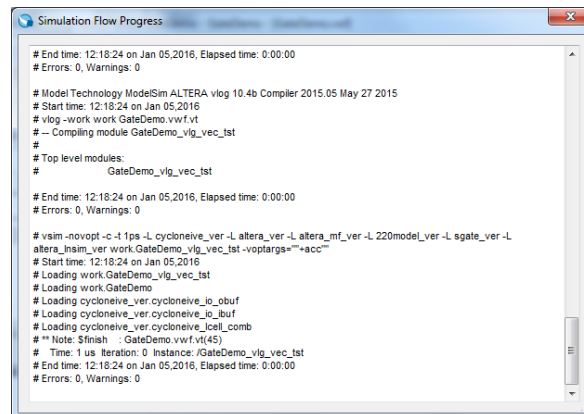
Simulation Flow Progress

# End time: 12:18:24 on Jan 05,2016, Elapsed time: 0:00:00
# Errors: 0, Warnings: 0

# Model Technology ModelSim ALTERA vlog 10.4b Compiler 2015.05 May 27 2015
# Start time: 12:18:24 on Jan 05,2016
# vlog -work work GateDemo.vwf.vt
# -- Compiling module GateDemo_vlg_vec_tst
#
# Top level modules:
# GateDemo_vlg_vec_tst

# End time: 12:18:24 on Jan 05,2016, Elapsed time: 0:00:00
# Errors: 0, Warnings: 0

# vsim -novopt -c -t 1ps -L cycloneive_ver -L altera_ver -L altera_mf_ver -L 220model_ver -L sgate_ver -L altera_lnsim_ver work.GateDemo_vlg_vec_tst -voptargs="+acc"
# Start time: 12:18:24 on Jan 05,2016
# Loading work.GateDemo_vlg_vec_tst
# Loading work.GateDemo
# Loading cycloneive_ver.cycloneive_io_obuf
# Loading cycloneive_ver.cycloneive_io_ibuf
# Loading cycloneive_ver.cycloneive_lcell_comb
# ** Note: $finish : GateDemo.vwf.vt(45)
# Time: 1 us Iteration: 0 Instance: /GateDemo_vlg_vec_tst
# End time: 12:18:24 on Jan 05,2016, Elapsed time: 0:00:00
# Errors: 0, Warnings: 0